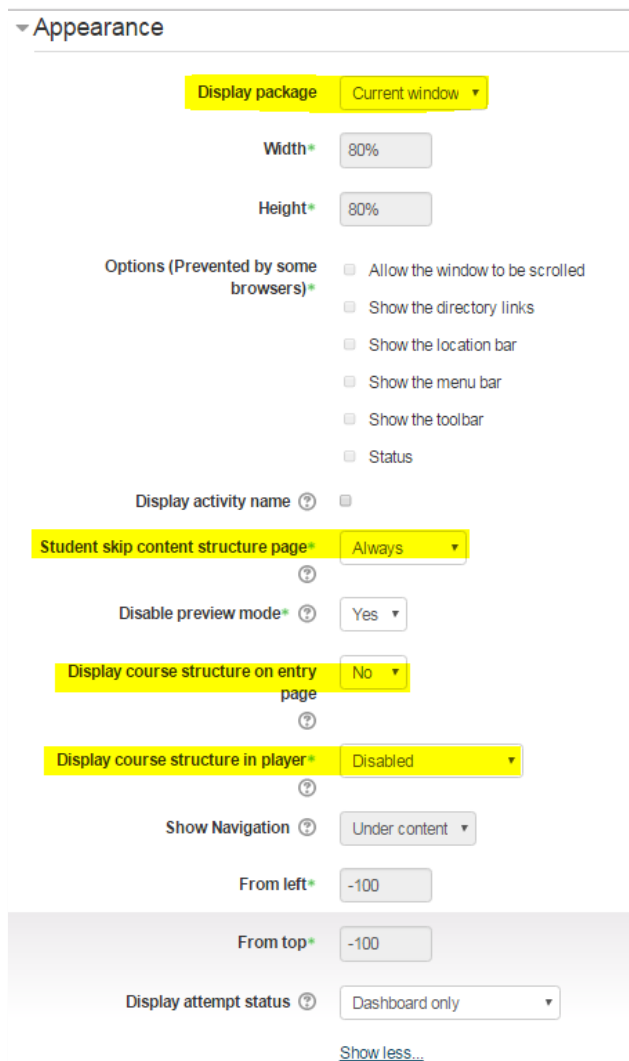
Appearance

Display package Current window

Width* 80%

Height* 80%

Options (Prevented by some browsers)*
Allow the window to be scrolled
Show the directory links
Show the location bar
Show the menu bar
Show the toolbar
Status

Display activity name

Student skip content structure page* Always

Disable preview mode* Yes

Display course structure on entry page No

Display course structure in player* Disabled

Show Navigation Under content

From left* -100

From top* -100

Display attempt status Dashboard only

Show less...